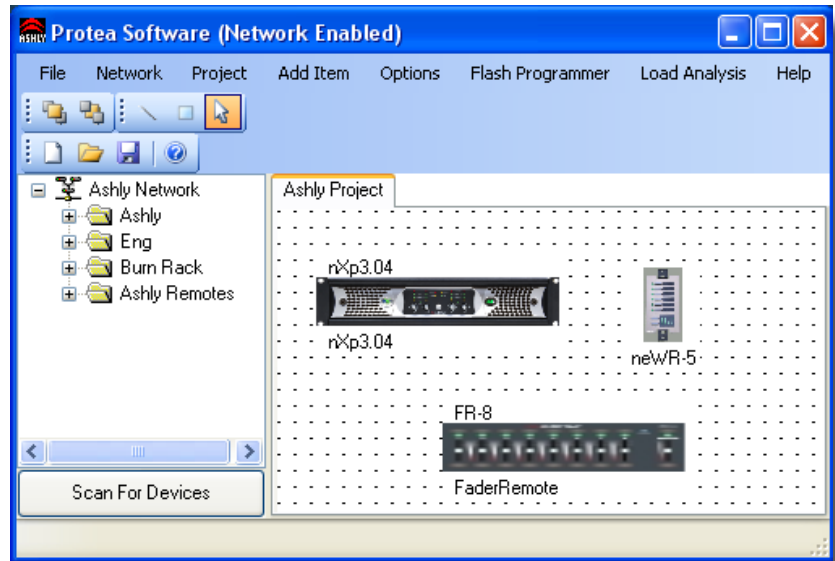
ASHLY Protea Software (Network Enabled)

File Network Project Add Item Options Flash Programmer Load Analysis Help

Ashly Network
Ashly
Eng
Burn Rack
Ashly Remotes

Scan For Devices

Ashly Project

nXp3.04
nXp3.04

neWR-5

FR-8
FaderRemote